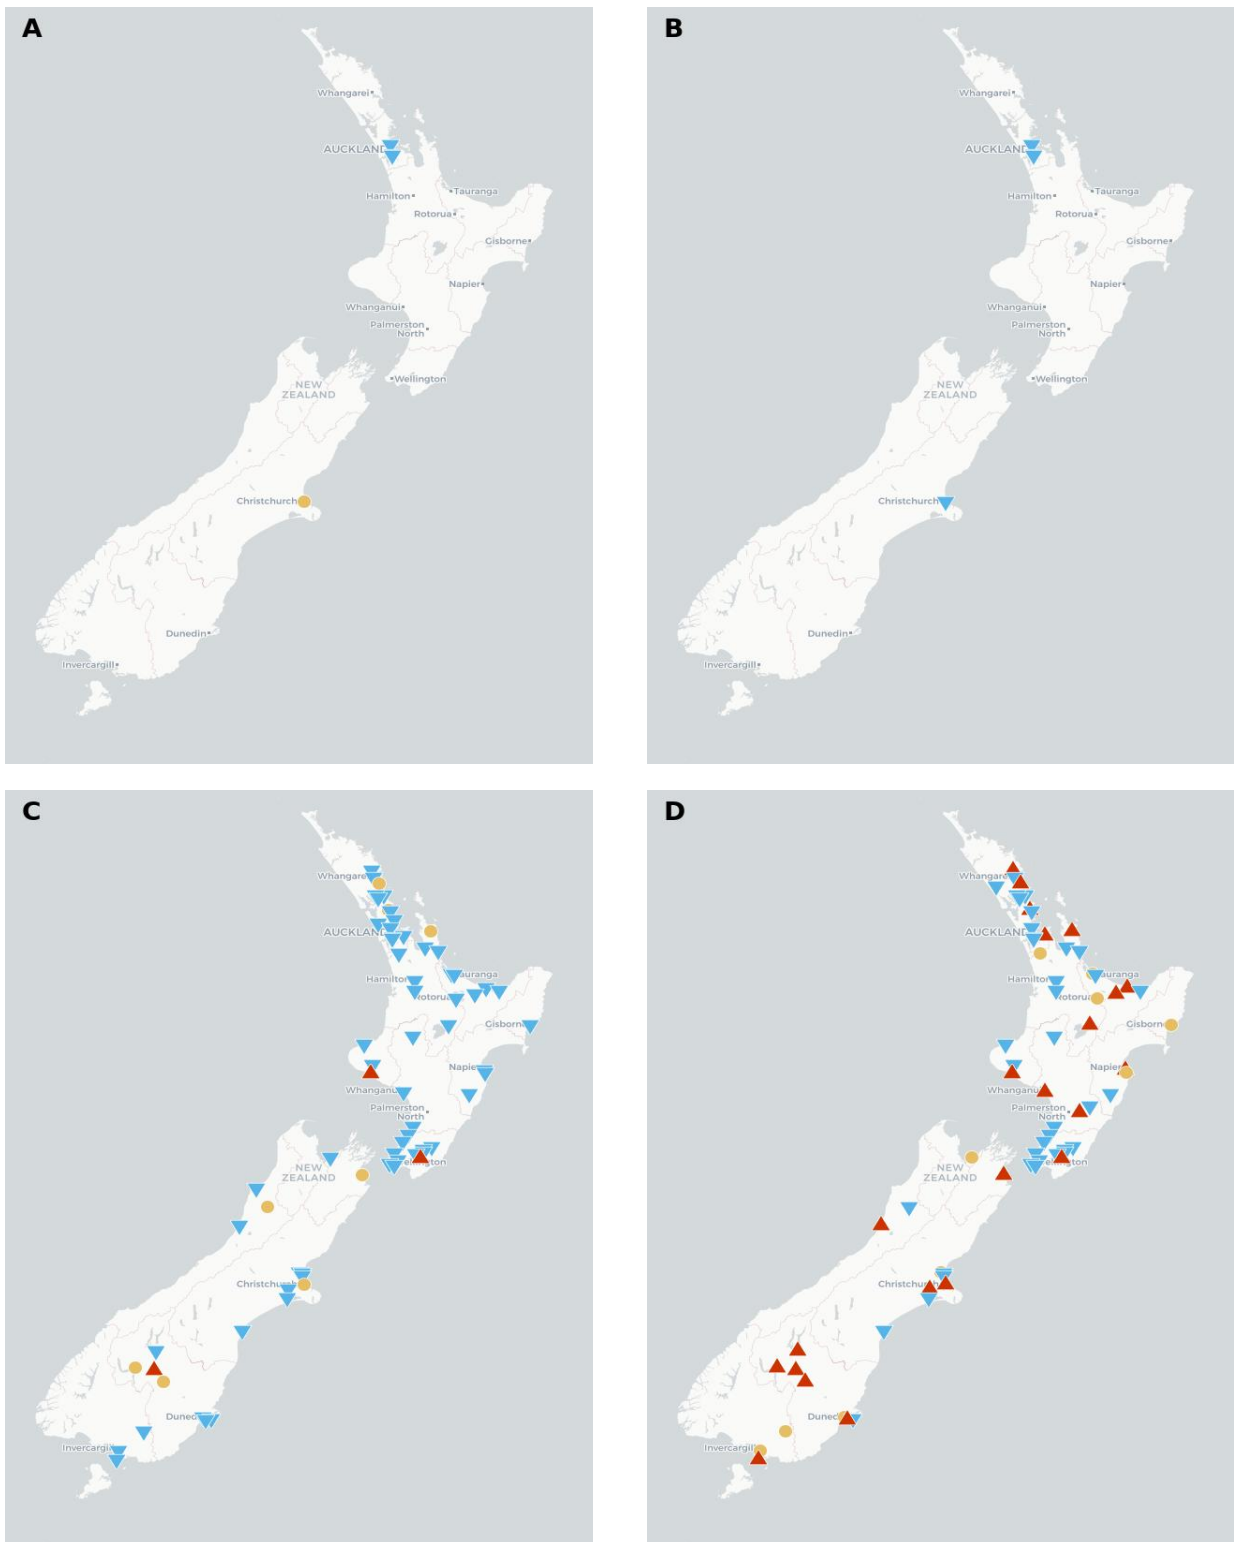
A

Whangarei
AUCKLAND
Hamilton
Tauranga
Rotorua
Gisborne
Napier
Whanganui
Palmerston North
Wellington
NEW ZEALAND
Christchurch
Dunedin
Invercargill

B

Whangarei
AUCKLAND
Hamilton
Tauranga
Rotorua
Gisborne
Napier
Whanganui
Palmerston North
Wellington
NEW ZEALAND
Christchurch
Dunedin
Invercargill

C

Whangare
AUCKLAND
Hamilton
auranga
otorua
Gisborn
Napie
Whangan
Palmerston North
NEW ZEALAND
Christchu
Dune
Invercargi

D

Whangar
AUCKLAN
Hamilto
auranga
otoru
Gisborn
Napier
Whangan
Palmerston North
NEW ZEALAND
Christchu
Dune
Invercargil